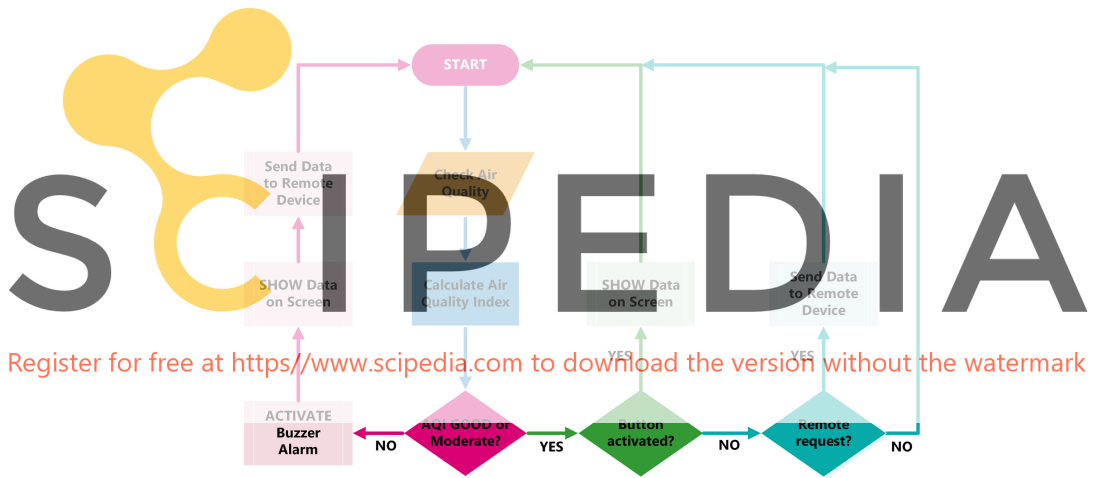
SCIPEDIA

START

Send Data to Remote Device

Check Air Quality

SHOW Data on Screen

Calculate Air Quality Index

SHOW Data on Screen

Send Data to Remote Device

Register for free at https//www.scipedia.com to download the version without the watermark

YES

YES

ACTIVATE Buzzer Alarm

NO

AQI GOOD or Moderate?

YES

Button activated?

NO

Remote request?

NO